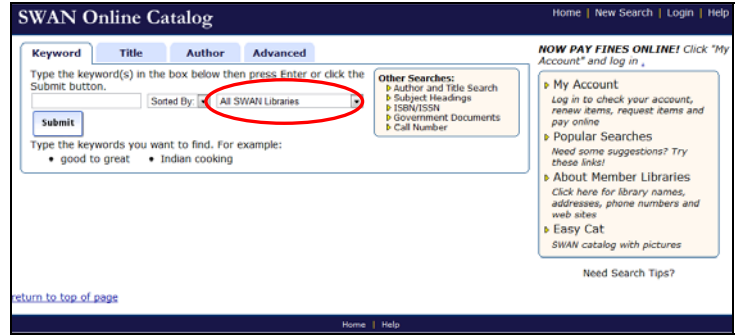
SWAN Online Catalog

Home | New Search | Login | Help

Keyword | Title | Author | Advanced

Type the keyword(s) in the box below then press Enter or click the Submit button.

Sorted By: | All SWAN Libraries

Submit

Type the keywords you want to find. For example:
• good to great • Indian cooking

Other Searches:
Author and Title Search
Subject Headings
ISBN/ISSN
Government Documents
Call Number

NOW PAY FINES ONLINE! Click "My Account" and log in .

My Account
Log in to check your account, renew items, request items and pay online

Popular Searches
Need some suggestions? Try these links!

About Member Libraries
Click here for library names, addresses, phone numbers and web sites

Easy Cat
SWAN catalog with pictures

Need Search Tips?

return to top of page

Home | Help